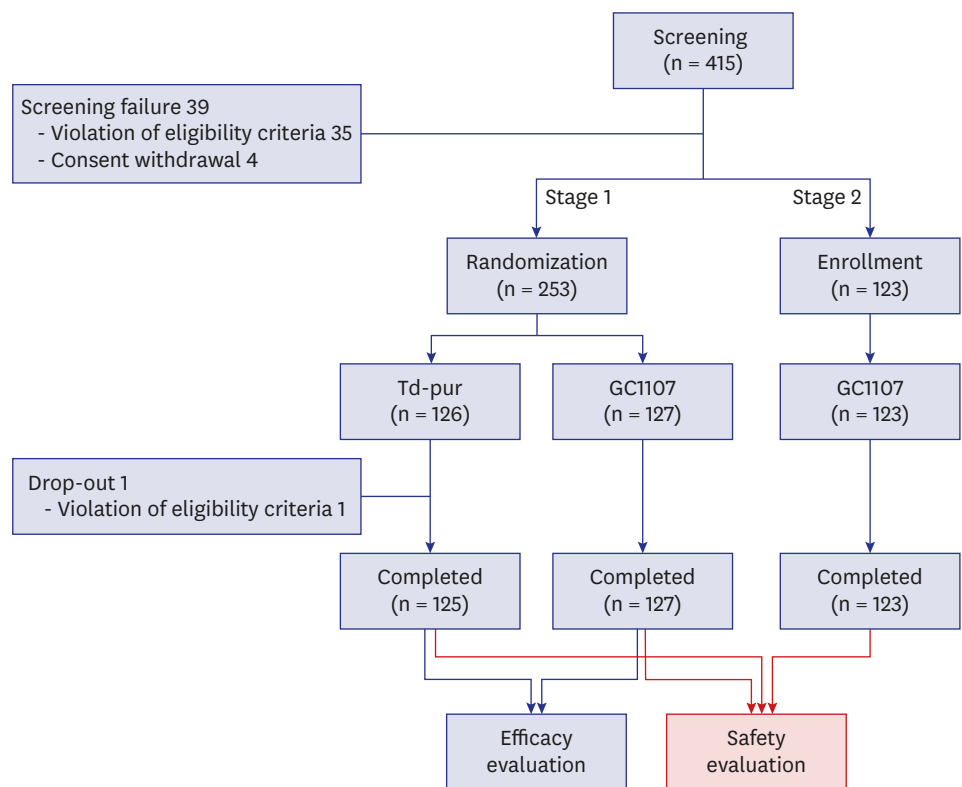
Screening
(n = 415)

Screening failure 39
- Violation of eligibility criteria 35
- Consent withdrawal 4

Stage 1

Stage 2

Randomization
(n = 253)

Enrollment
(n = 123)

Td-pur
(n = 126)

GC1107
(n = 127)

GC1107
(n = 123)

Drop-out 1
- Violation of eligibility criteria 1

Completed
(n = 125)

Completed
(n = 127)

Completed
(n = 123)

Efficacy evaluation

Safety evaluation